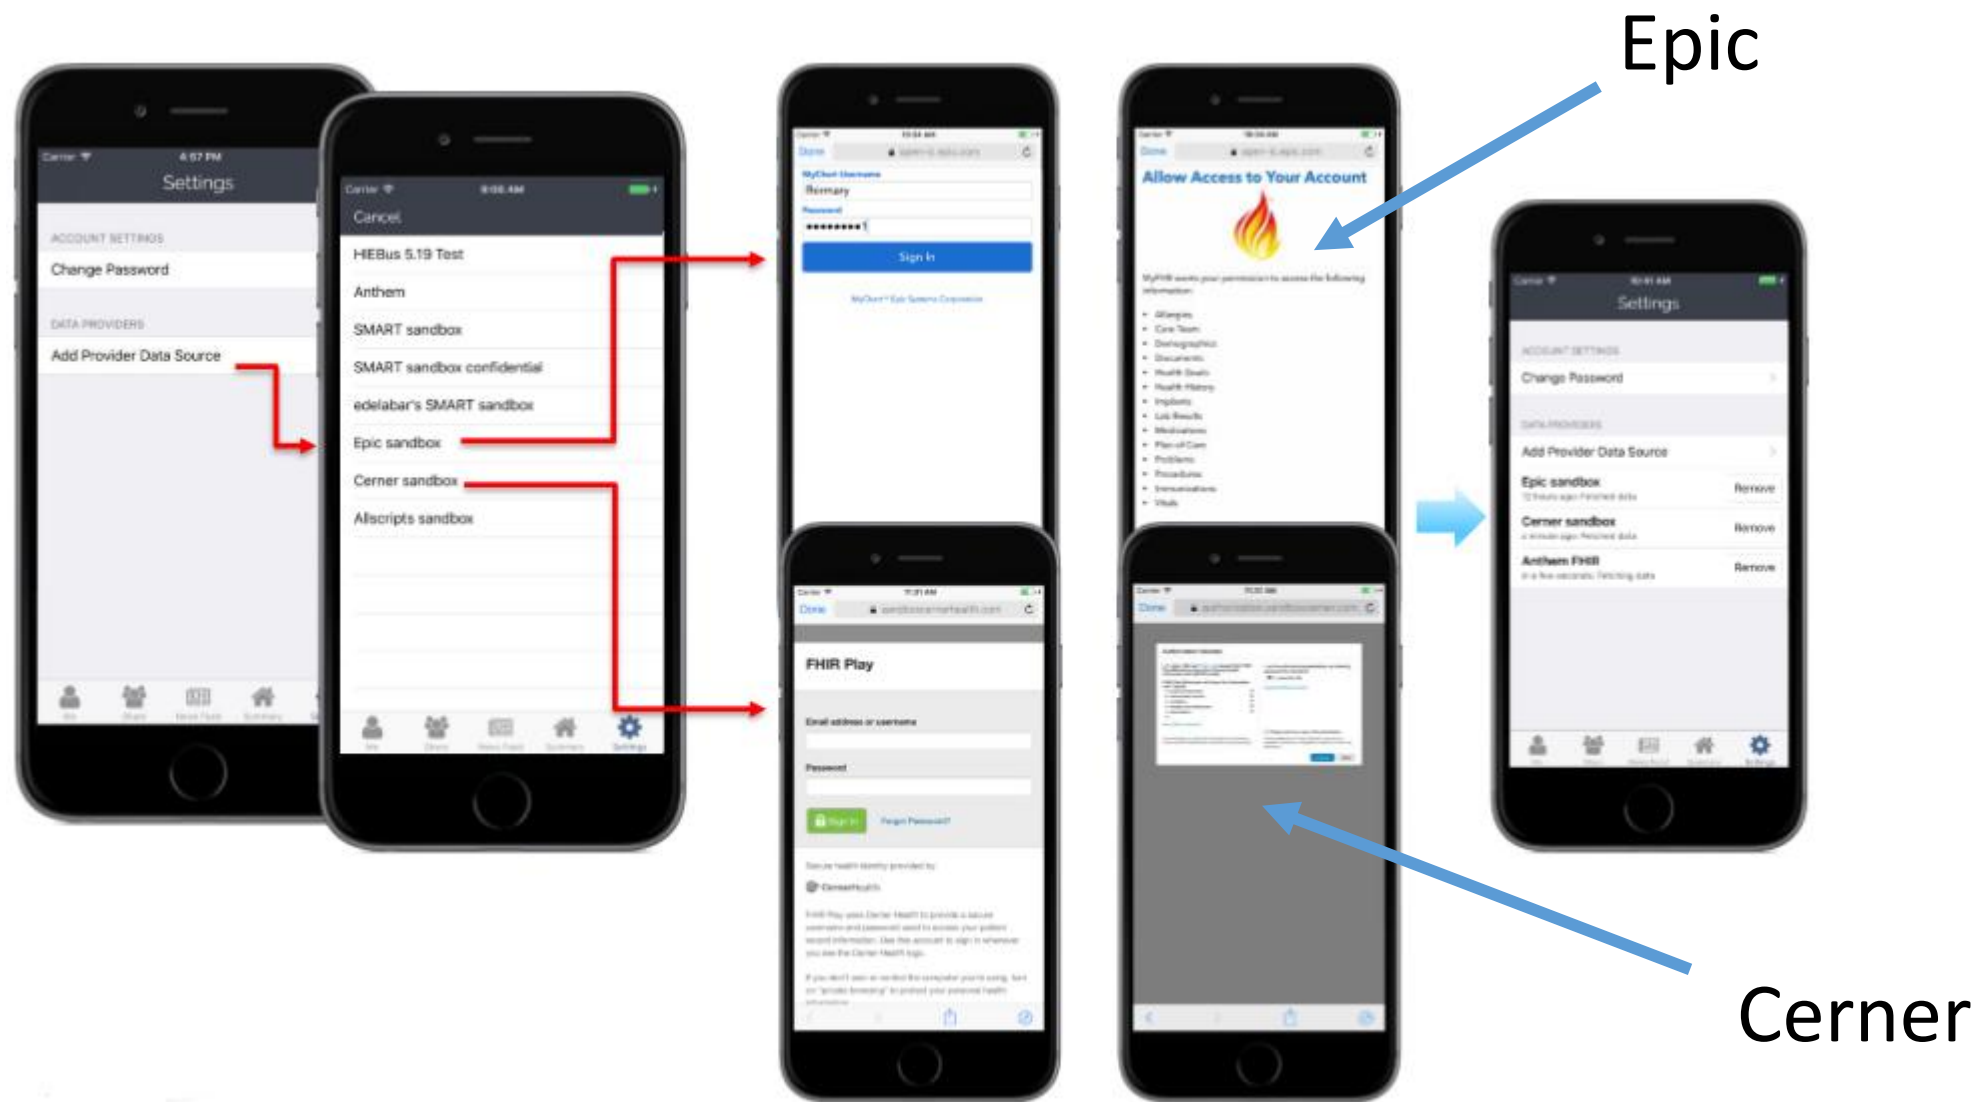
Epic

Carrier 4:57 PM
Settings
ACCOUNT SETTINGS
Change Password
DATA PROVIDERS
Add Provider Data Source

Carrier 9:06 AM
Cancel
HIEBus 5.19 Test
Anthem
SMART sandbox
SMART sandbox confidential
edelabar's SMART sandbox
Epic sandbox
Cerner sandbox
Allscripts sandbox

Done
MyChart Username
Rmmary
Password
•••••••••
Sign In

Done
Allow Access to Your Account

Done
FHIR Play
Email address or username
Password
Sign In
Forgot Password?

Carrier 10:41 AM
Settings
ACCOUNT SETTINGS
Change Password
DATA PROVIDERS
Add Provider Data Source
Epic sandbox
Remove
Cerner sandbox
Remove
Anthem FHIR
Remove

Cerner